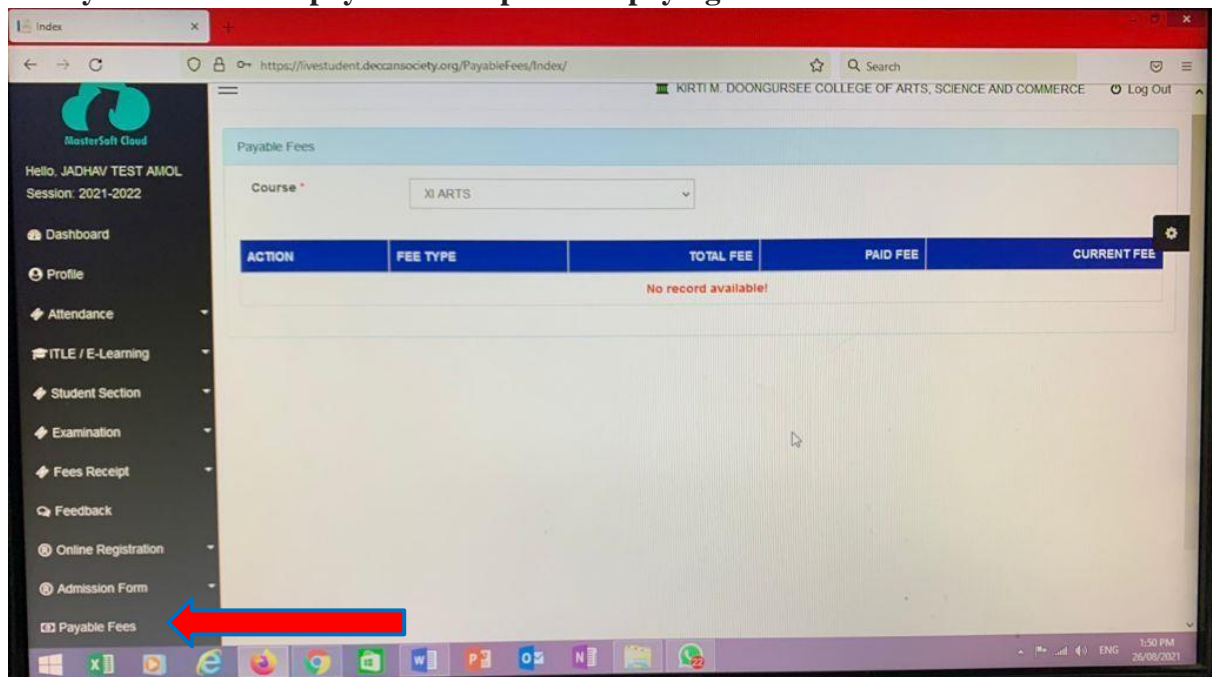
Index

https://livestudent.deccansociety.org/PayableFees/Index/

Search

KIRTI M. DOONGURSEE COLLEGE OF ARTS, SCIENCE AND COMMERCE

Log Out

MasterSoft Cloud

Hello, JADHAV TEST AMOL
Session: 2021-2022

Dashboard

Profile

Attendance

ITLE / E-Learning

Student Section

Examination

Fees Receipt

Feedback

Online Registration

Admission Form

Payable Fees

Payable Fees

Course *

XI ARTS

| ACTION | FEE TYPE | TOTAL FEE | PAID FEE | CURRENT FEE |
|---|---|---|---|---|

No record available!

ENG
1:50 PM
26/08/2021